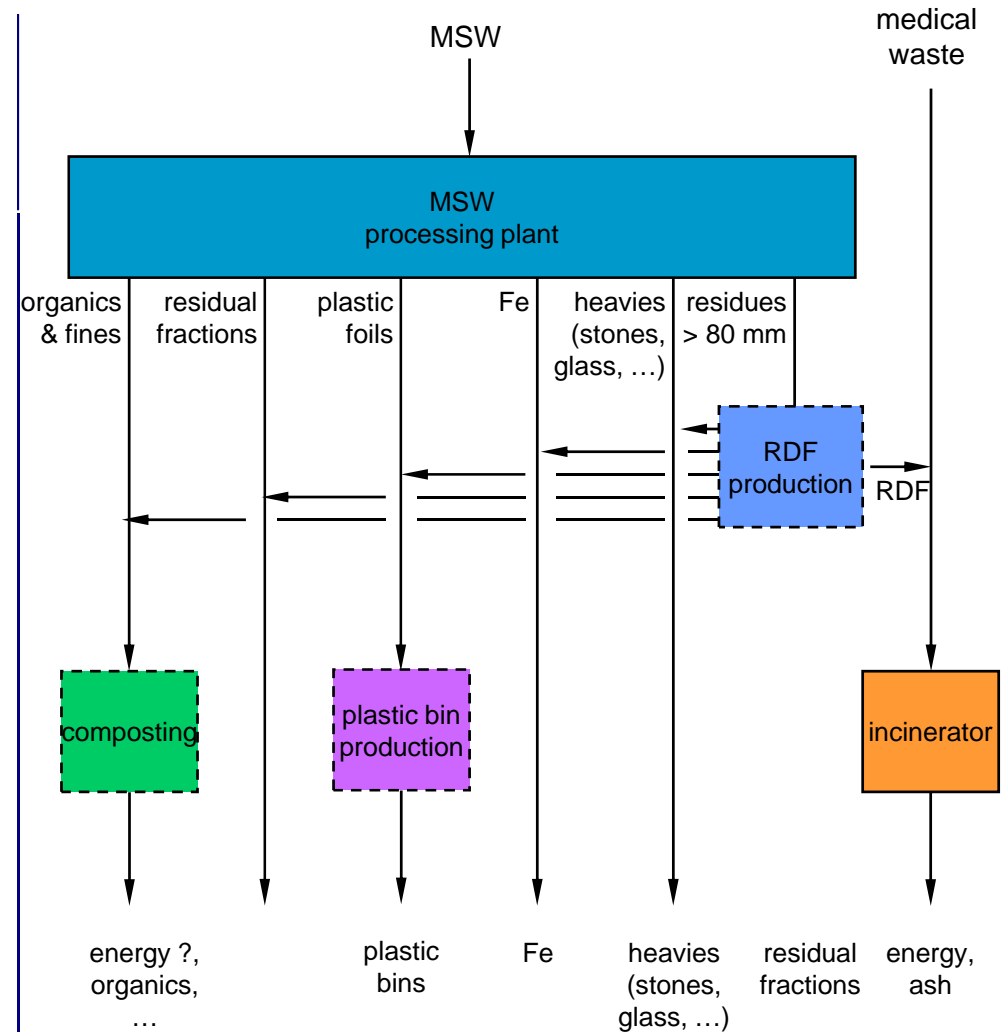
MSW

medical waste

MSW processing plant

organics & fines

residual fractions

plastic foils

Fe

heavies (stones, glass, …)

residues > 80 mm

RDF production

RDF

composting

plastic bin production

incinerator

energy ?, organics, …

plastic bins

Fe

heavies (stones, glass, …)

residual fractions

energy, ash